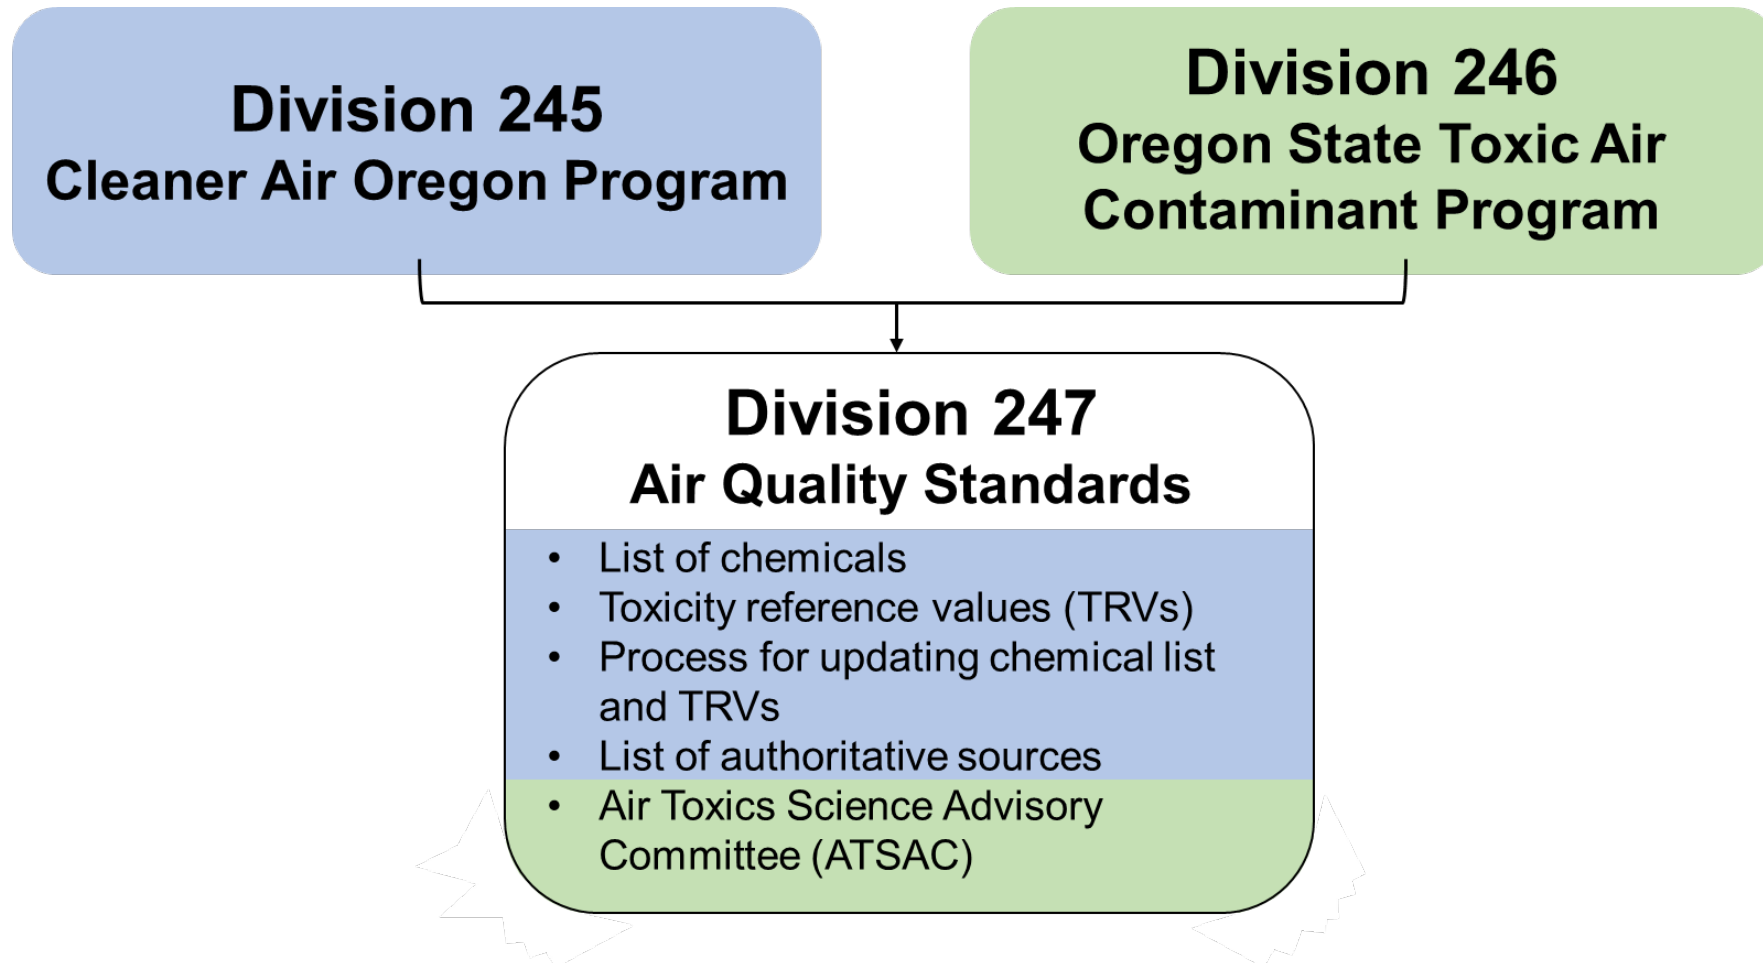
Division 245
Cleaner Air Oregon Program

Division 246
Oregon State Toxic Air Contaminant Program

Division 247
Air Quality Standards

- List of chemicals
- Toxicity reference values (TRVs)
- Process for updating chemical list and TRVs
- List of authoritative sources
- Air Toxics Science Advisory Committee (ATSAC)